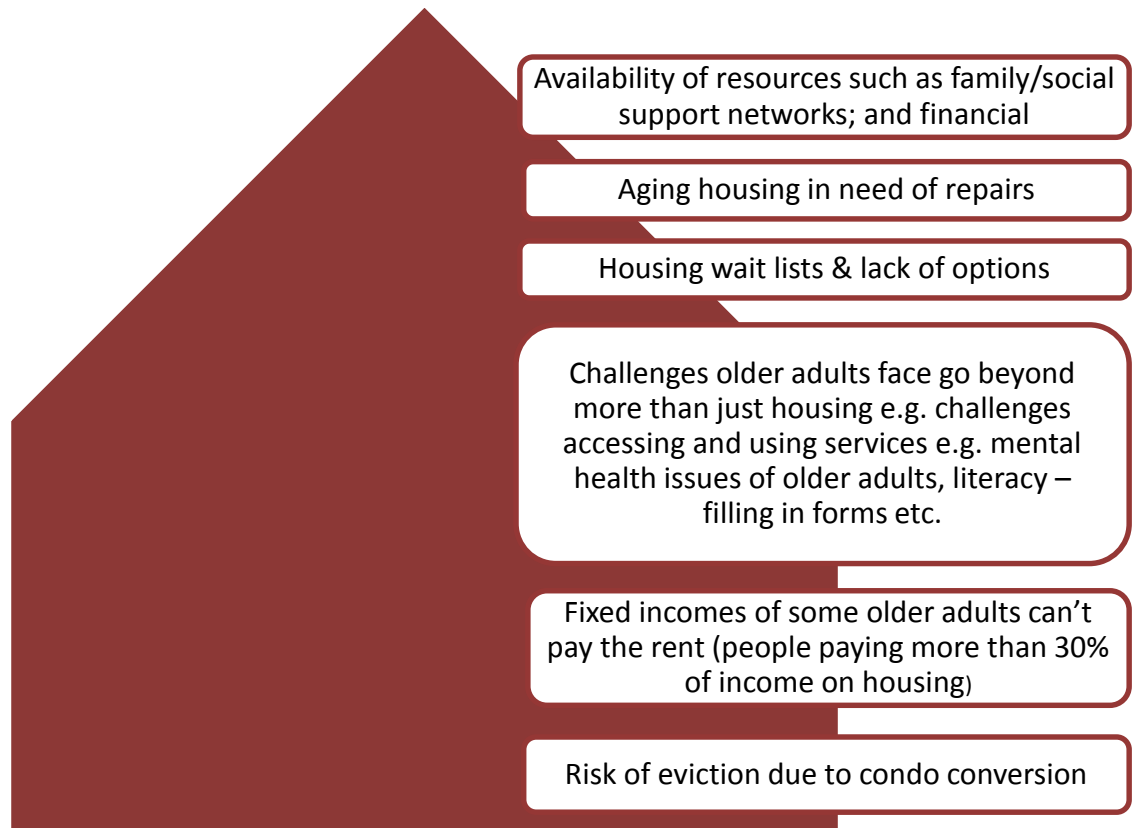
Availability of resources such as family/social support networks; and financial

Aging housing in need of repairs

Housing wait lists & lack of options

Challenges older adults face go beyond more than just housing e.g. challenges accessing and using services e.g. mental health issues of older adults, literacy – filling in forms etc.

Fixed incomes of some older adults can't pay the rent (people paying more than 30% of income on housing)

Risk of eviction due to condo conversion